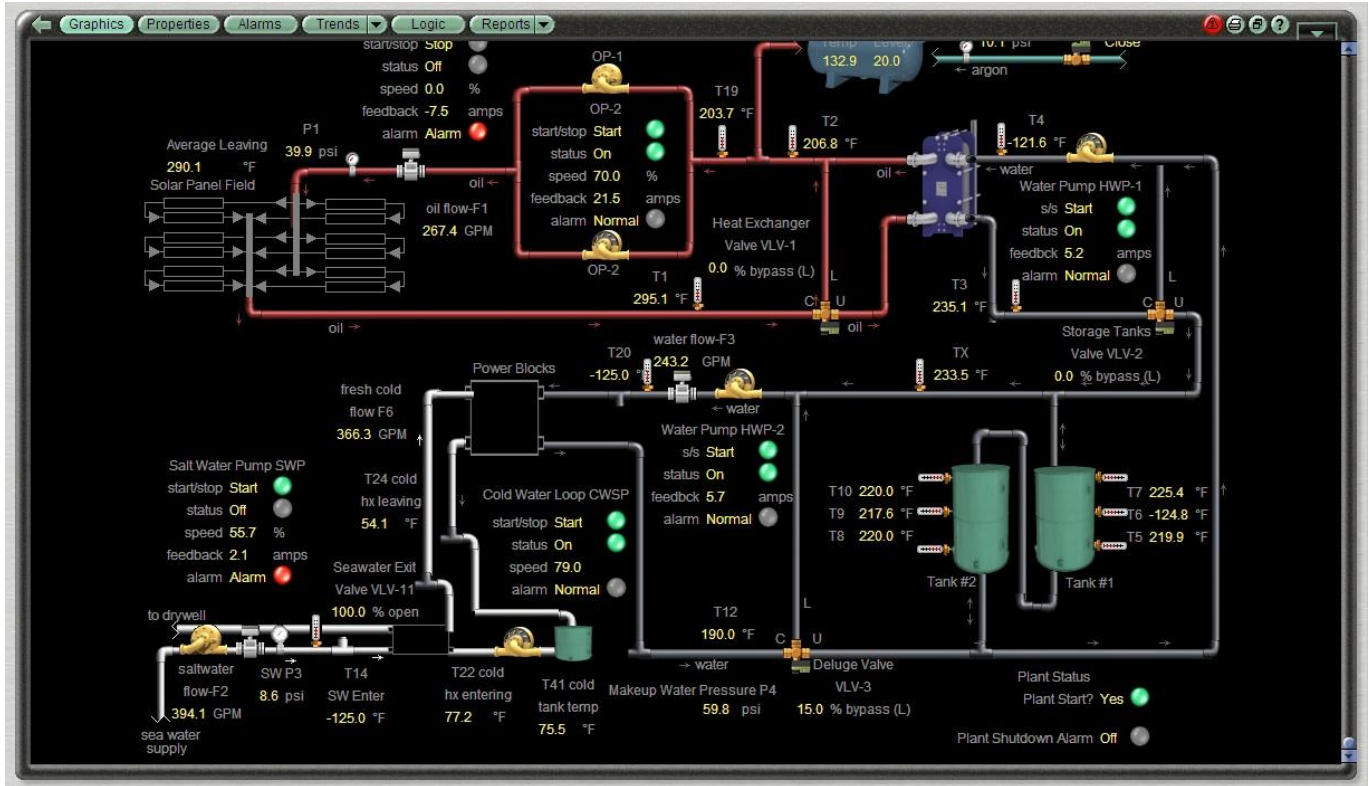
Graphics Properties Alarms Trends Logic Reports

start/stop Stop
status Off
speed 0.0 %
feedback -7.5 amps
alarm Alarm

OP-1
OP-2
start/stop Start
status On
speed 70.0 %
feedback 21.5 amps
alarm Normal
OP-2

Temp 132.9 Level 20.0

10.1 psi Close
← argon

T19
203.7 °F

T2
206.8 °F

T4
-121.6 °F

Average Leaving
290.1 °F
Solar Panel Field

P1
39.9 psi

oil ←
oil flow-F1
267.4 GPM

oil ←

← water
Water Pump HWP-1
s/s Start
status On
feedbck 5.2 amps
alarm Normal

Heat Exchanger
Valve VLV-1
0.0 % bypass (L)

T1
295.1 °F

L
C U
oil →

T3
235.1 °F

L
C U
Storage Tanks
Valve VLV-2
0.0 % bypass (L)

oil →

water flow-F3
243.2 GPM

T20
-125.0 °F

Power Blocks

TX
233.5 °F

fresh cold
flow F6
366.3 GPM

← water
Water Pump HWP-2
s/s Start
status On
feedbck 5.7 amps
alarm Normal

Salt Water Pump SWP
start/stop Start
status Off
speed 55.7 %
feedback 2.1 amps
alarm Alarm

T24 cold
hx leaving
54.1 °F

Cold Water Loop CWSP
start/stop Start
status On
speed 79.0
alarm Normal

T10 220.0 °F
T9 217.6 °F
T8 220.0 °F

T7 225.4 °F
T6 -124.8 °F
T5 219.9 °F

Tank #2
Tank #1

Seawater Exit
Valve VLV-11
100.0 % open

to drywell

saltwater
flow-F2
394.1 GPM

SW P3
8.6 psi

T14
SW Enter
-125.0 °F

T22 cold
hx entering
77.2 °F

T41 cold
tank temp
75.5 °F

T12
190.0 °F

L
C U
→ water
Deluge Valve
VLV-3
15.0 % bypass (L)

Makeup Water Pressure P4
59.8 psi

Plant Status
Plant Start? Yes

Plant Shutdown Alarm Off

sea water
supply